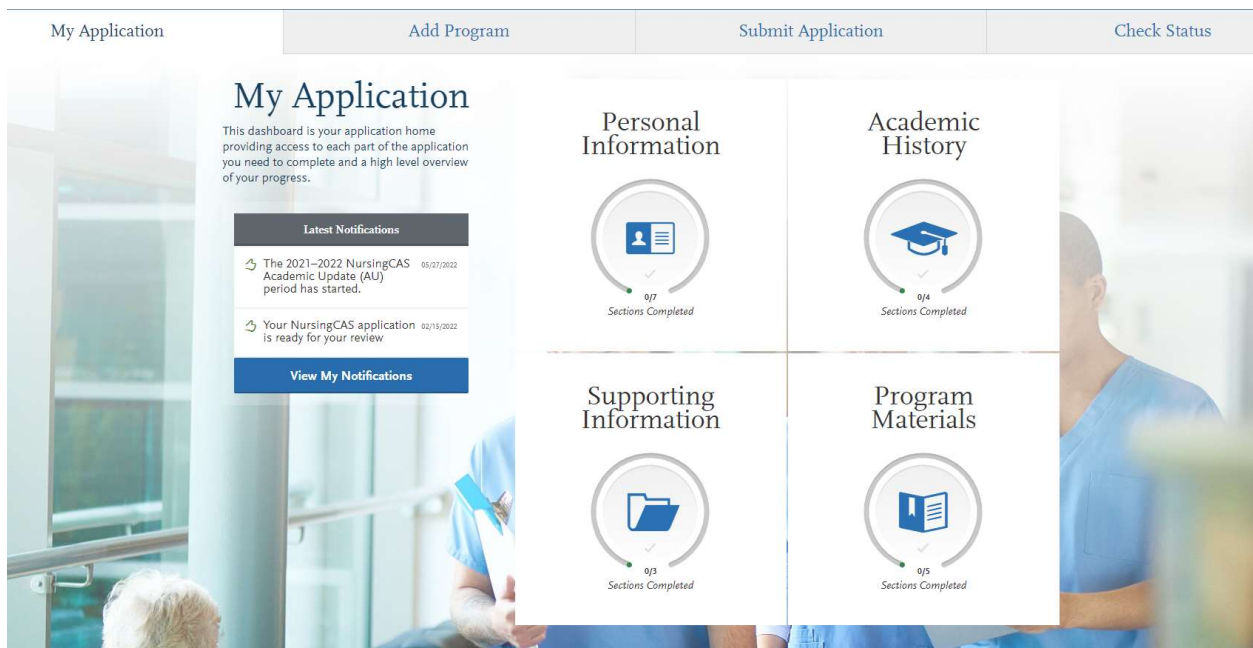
My Application | Add Program | Submit Application | Check Status

My Application

This dashboard is your application home providing access to each part of the application you need to complete and a high level overview of your progress.

Latest Notifications

The 2021–2022 NursingCAS Academic Update (AU) period has started. 05/27/2022

Your NursingCAS application is ready for your review 02/15/2022

View My Notifications

Personal Information

0/7
Sections Completed

Academic History

0/4
Sections Completed

Supporting Information

0/3
Sections Completed

Program Materials

0/5
Sections Completed